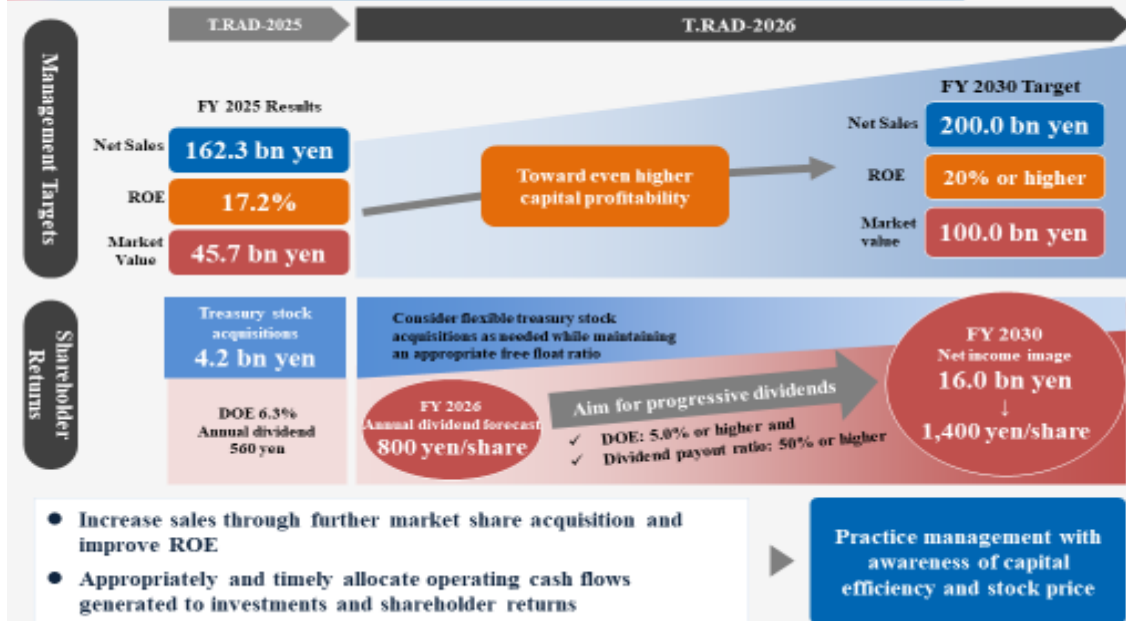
T.RAD-2025

T.RAD-2026

Management Targets

FY 2025 Results

Net Sales 162.3 bn yen

ROE 17.2%

Market Value 45.7 bn yen

Toward even higher capital profitability

FY 2030 Target

Net Sales 200.0 bn yen

ROE 20% or higher

Market value 100.0 bn yen

Shareholder Returns

Treasury stock acquisitions 4.2 bn yen

DOE 6.3%
Annual dividend 560 yen

Consider flexible treasury stock acquisitions as needed while maintaining an appropriate free float ratio

FY 2026
Annual dividend forecast
800 yen/share

Aim for progressive dividends

✓ DOE: 5.0% or higher and
✓ Dividend payout ratio: 50% or higher

FY 2030
Net income image
16.0 bn yen
↓
1,400 yen/share

● Increase sales through further market share acquisition and improve ROE

● Appropriately and timely allocate operating cash flows generated to investments and shareholder returns

Practice management with awareness of capital efficiency and stock price